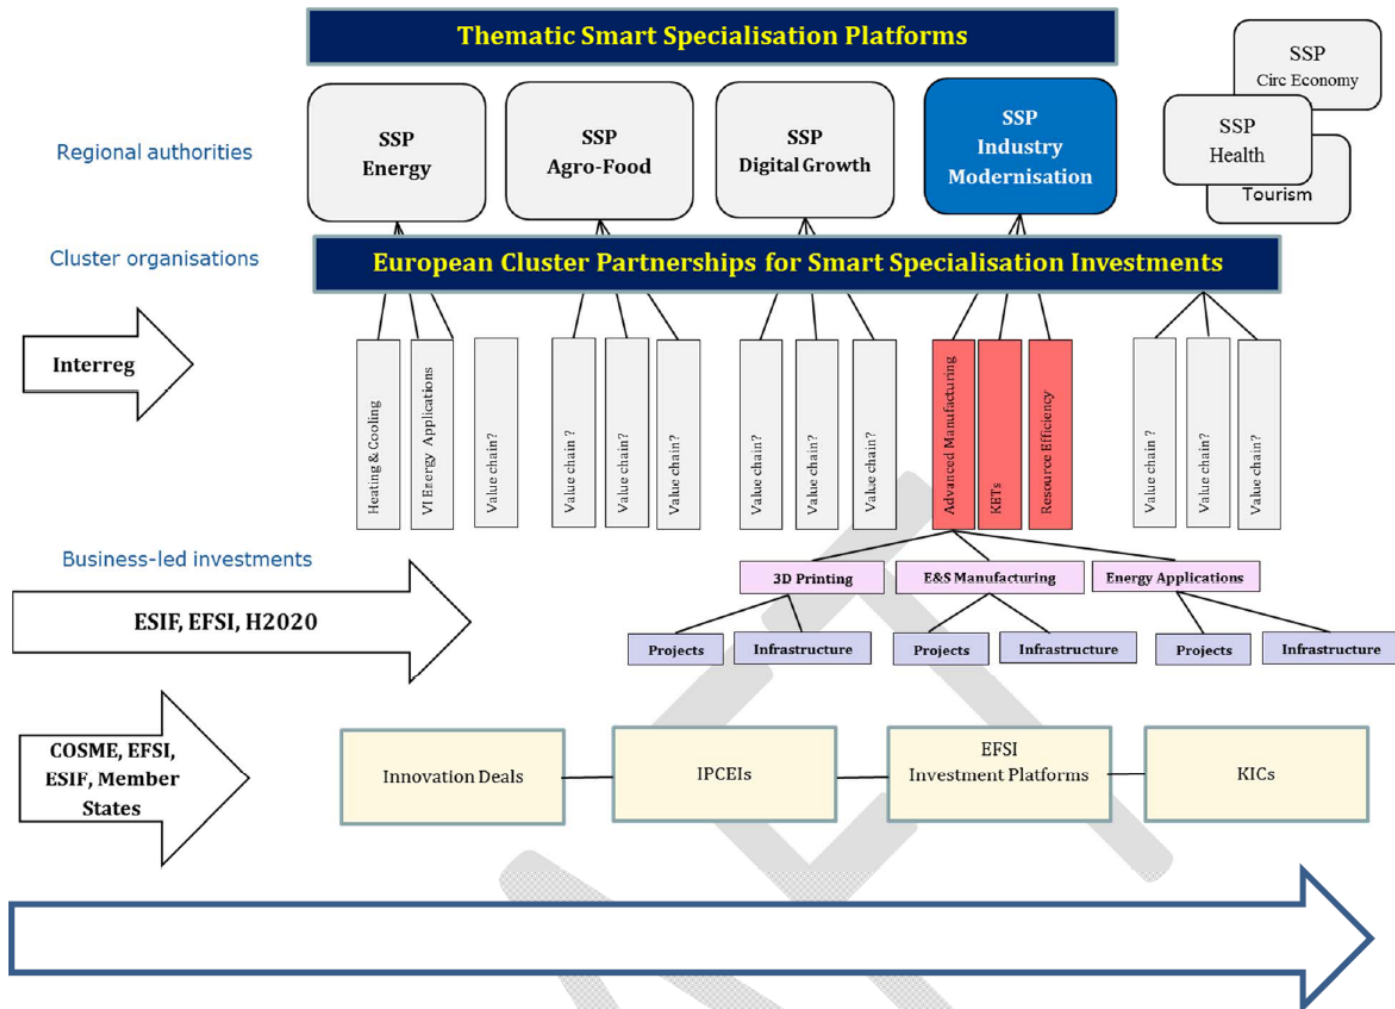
Thematic Smart Specialisation Platforms

SSP Circ Economy

SSP Health

Tourism

Regional authorities

SSP Energy

SSP Agro-Food

SSP Digital Growth

SSP Industry Modernisation

Cluster organisations

European Cluster Partnerships for Smart Specialisation Investments

Interreg

Heating & Cooling

VI Energy Applications

Value chain?

Value chain ?

Value chain?

Value chain?

Value chain?

Value chain?

Value chain?

Advanced Manufacturing

KETs

Resource Efficiency

Value chain ?

Value chain?

Value chain?

Business-led investments

ESIF, EFSI, H2020

3D Printing

E&S Manufacturing

Energy Applications

Projects

Infrastructure

Projects

Infrastructure

Projects

Infrastructure

COSME, EFSI, ESIF, Member States

Innovation Deals

IPCEIs

EFSI Investment Platforms

KICs